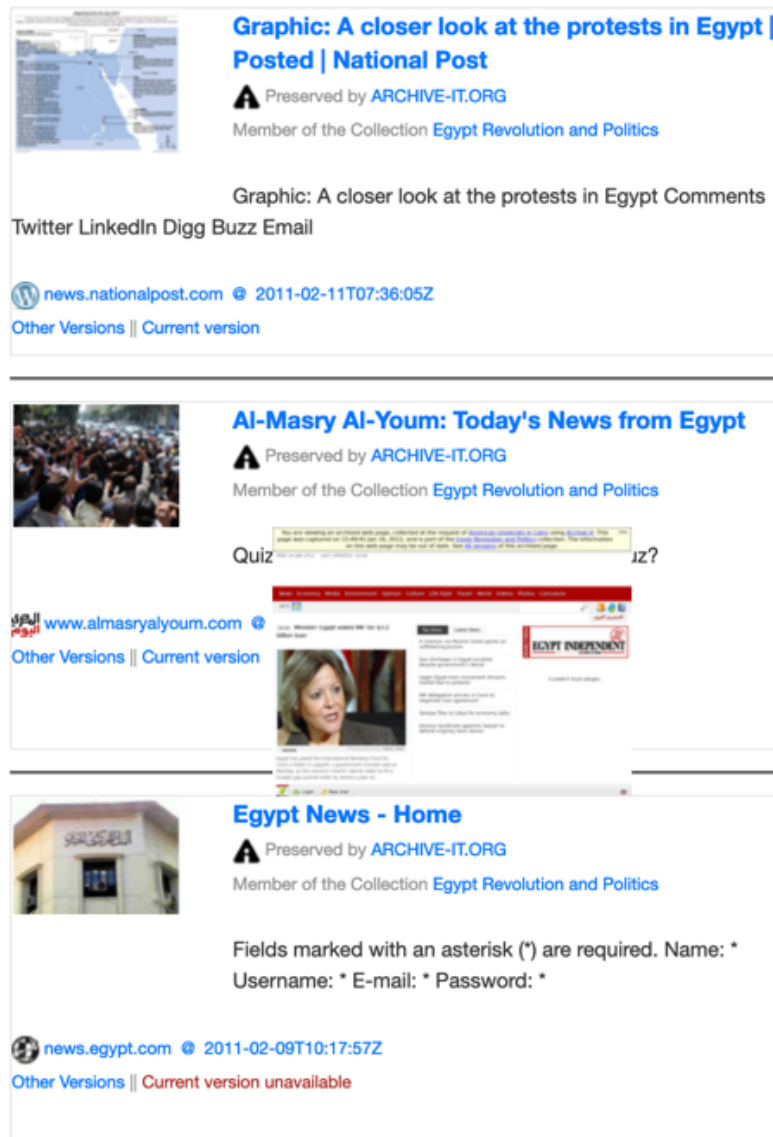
Graphic: A closer look at the protests in Egypt | Posted | National Post

Preserved by ARCHIVE-IT.ORG

Member of the Collection Egypt Revolution and Politics

Graphic: A closer look at the protests in Egypt Comments Twitter LinkedIn Digg Buzz Email

news.nationalpost.com @ 2011-02-11T07:36:05Z

Other Versions || Current version

Al-Masry Al-Youm: Today's News from Egypt

Preserved by ARCHIVE-IT.ORG

Member of the Collection Egypt Revolution and Politics

Quiz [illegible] uz?

www.almasryalyoum.com @ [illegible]

Other Versions || Current version

EGYPT INDEPENDENT

Egypt News - Home

Preserved by ARCHIVE-IT.ORG

Member of the Collection Egypt Revolution and Politics

Fields marked with an asterisk (*) are required. Name: * Username: * E-mail: * Password: *

news.egypt.com @ 2011-02-09T10:17:57Z

Other Versions || Current version unavailable